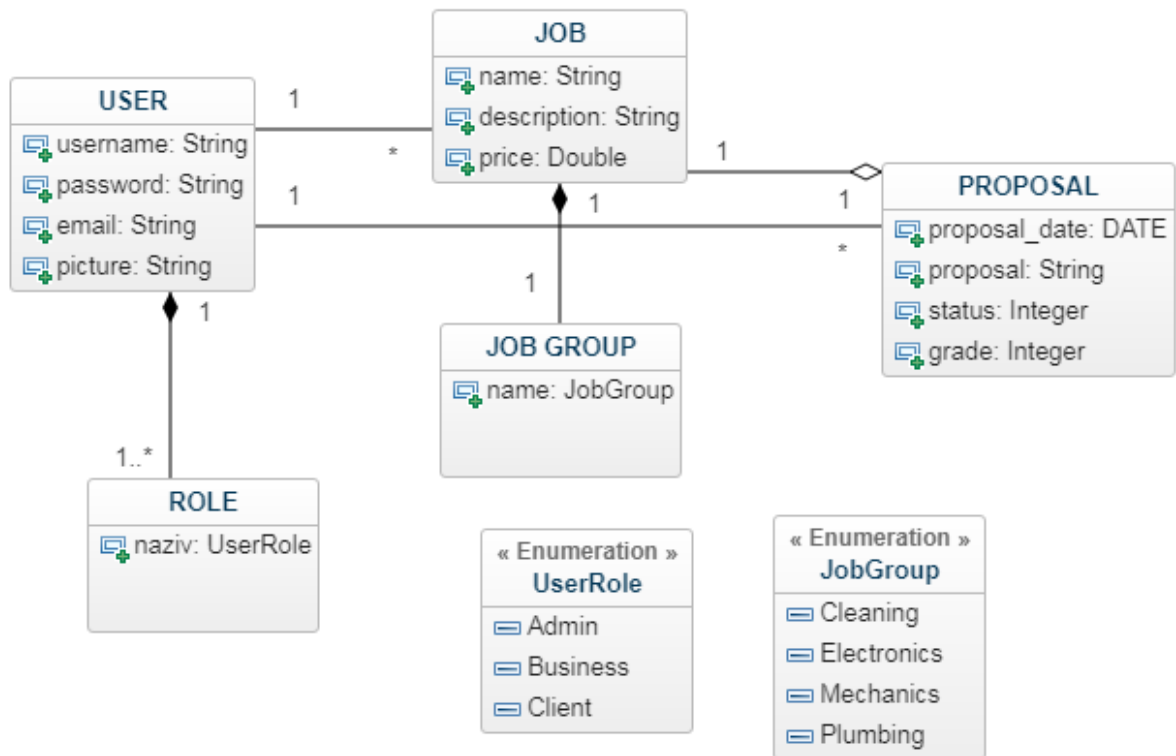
JOB
name: String
description: String
price: Double

USER
username: String
password: String
email: String
picture: String

1
*
1
1
1
1
*
1
1
1..*

PROPOSAL
proposal_date: DATE
proposal: String
status: Integer
grade: Integer

JOB GROUP
name: JobGroup

ROLE
naziv: UserRole

« Enumeration »
UserRole
Admin
Business
Client

« Enumeration »
JobGroup
Cleaning
Electronics
Mechanics
Plumbing